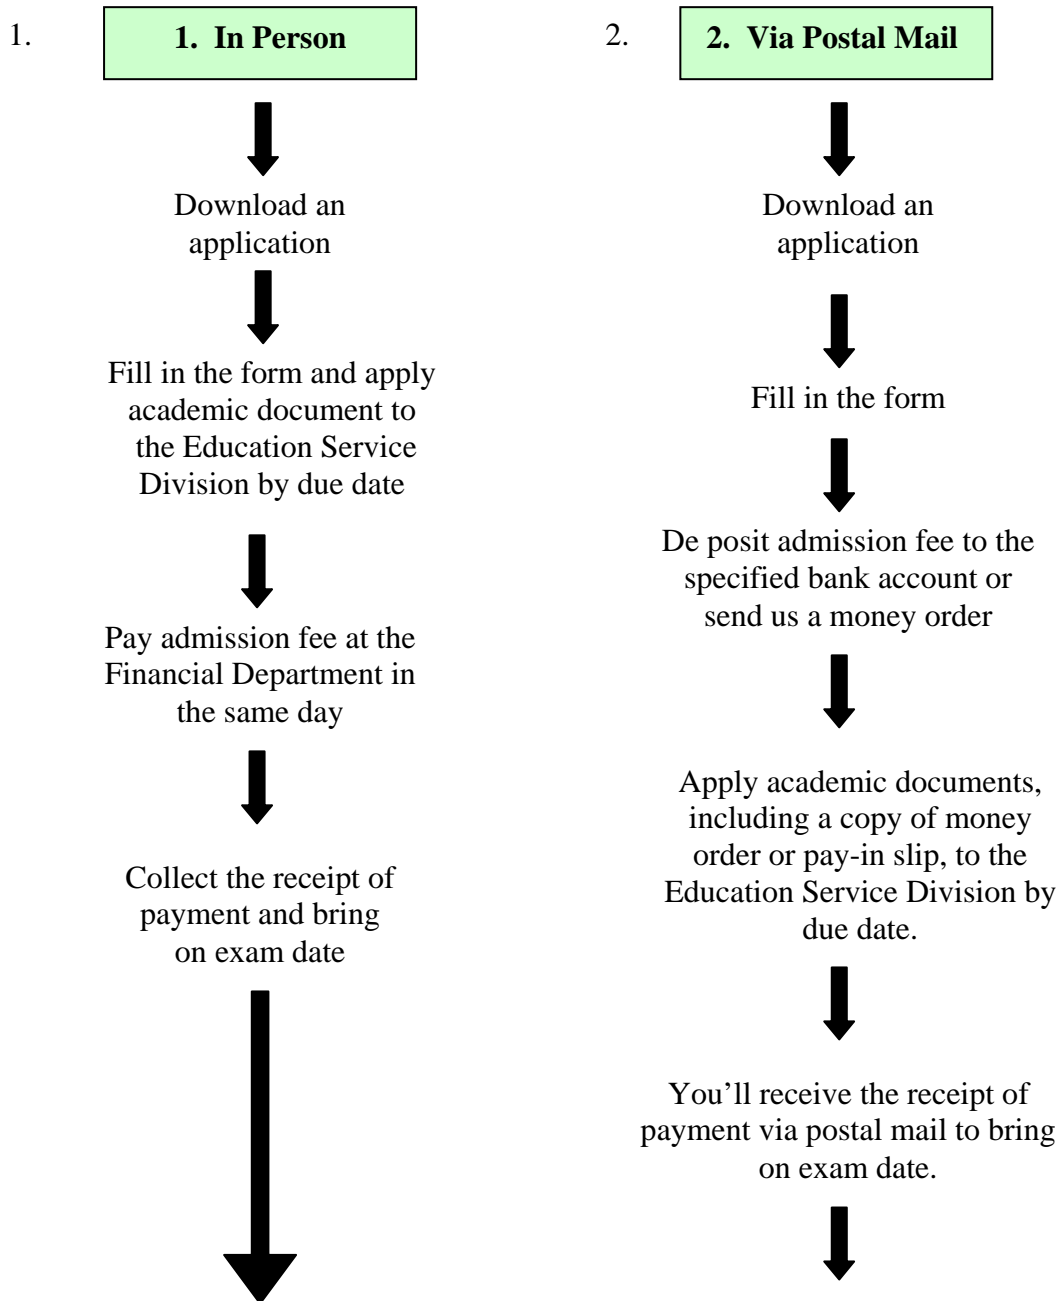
1. **1. In Person**

Download an application

Fill in the form and apply academic document to the Education Service Division by due date

Pay admission fee at the Financial Department in the same day

Collect the receipt of payment and bring on exam date

2. **2. Via Postal Mail**

Download an application

Fill in the form

De posit admission fee to the specified bank account or send us a money order

Apply academic documents, including a copy of money order or pay-in slip, to the Education Service Division by due date.

You'll receive the receipt of payment via postal mail to bring on exam date.